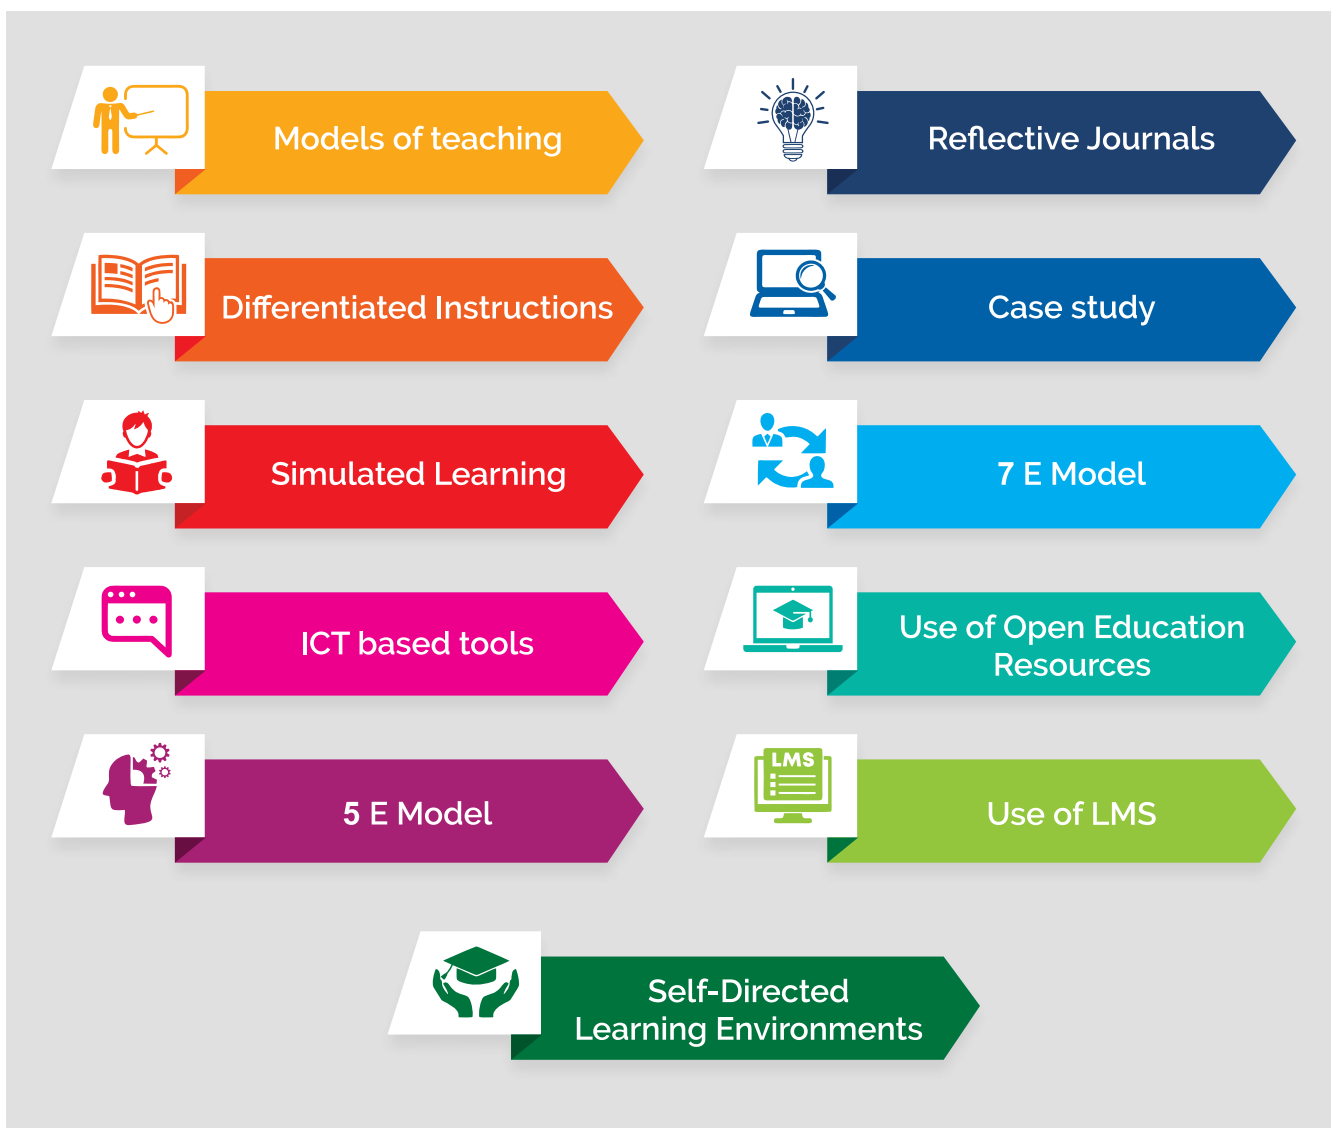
Models of teaching

Reflective Journals

Differentiated Instructions

Case study

Simulated Learning

7 E Model

ICT based tools

Use of Open Education Resources

5 E Model

LMS

Use of LMS

Self-Directed Learning Environments